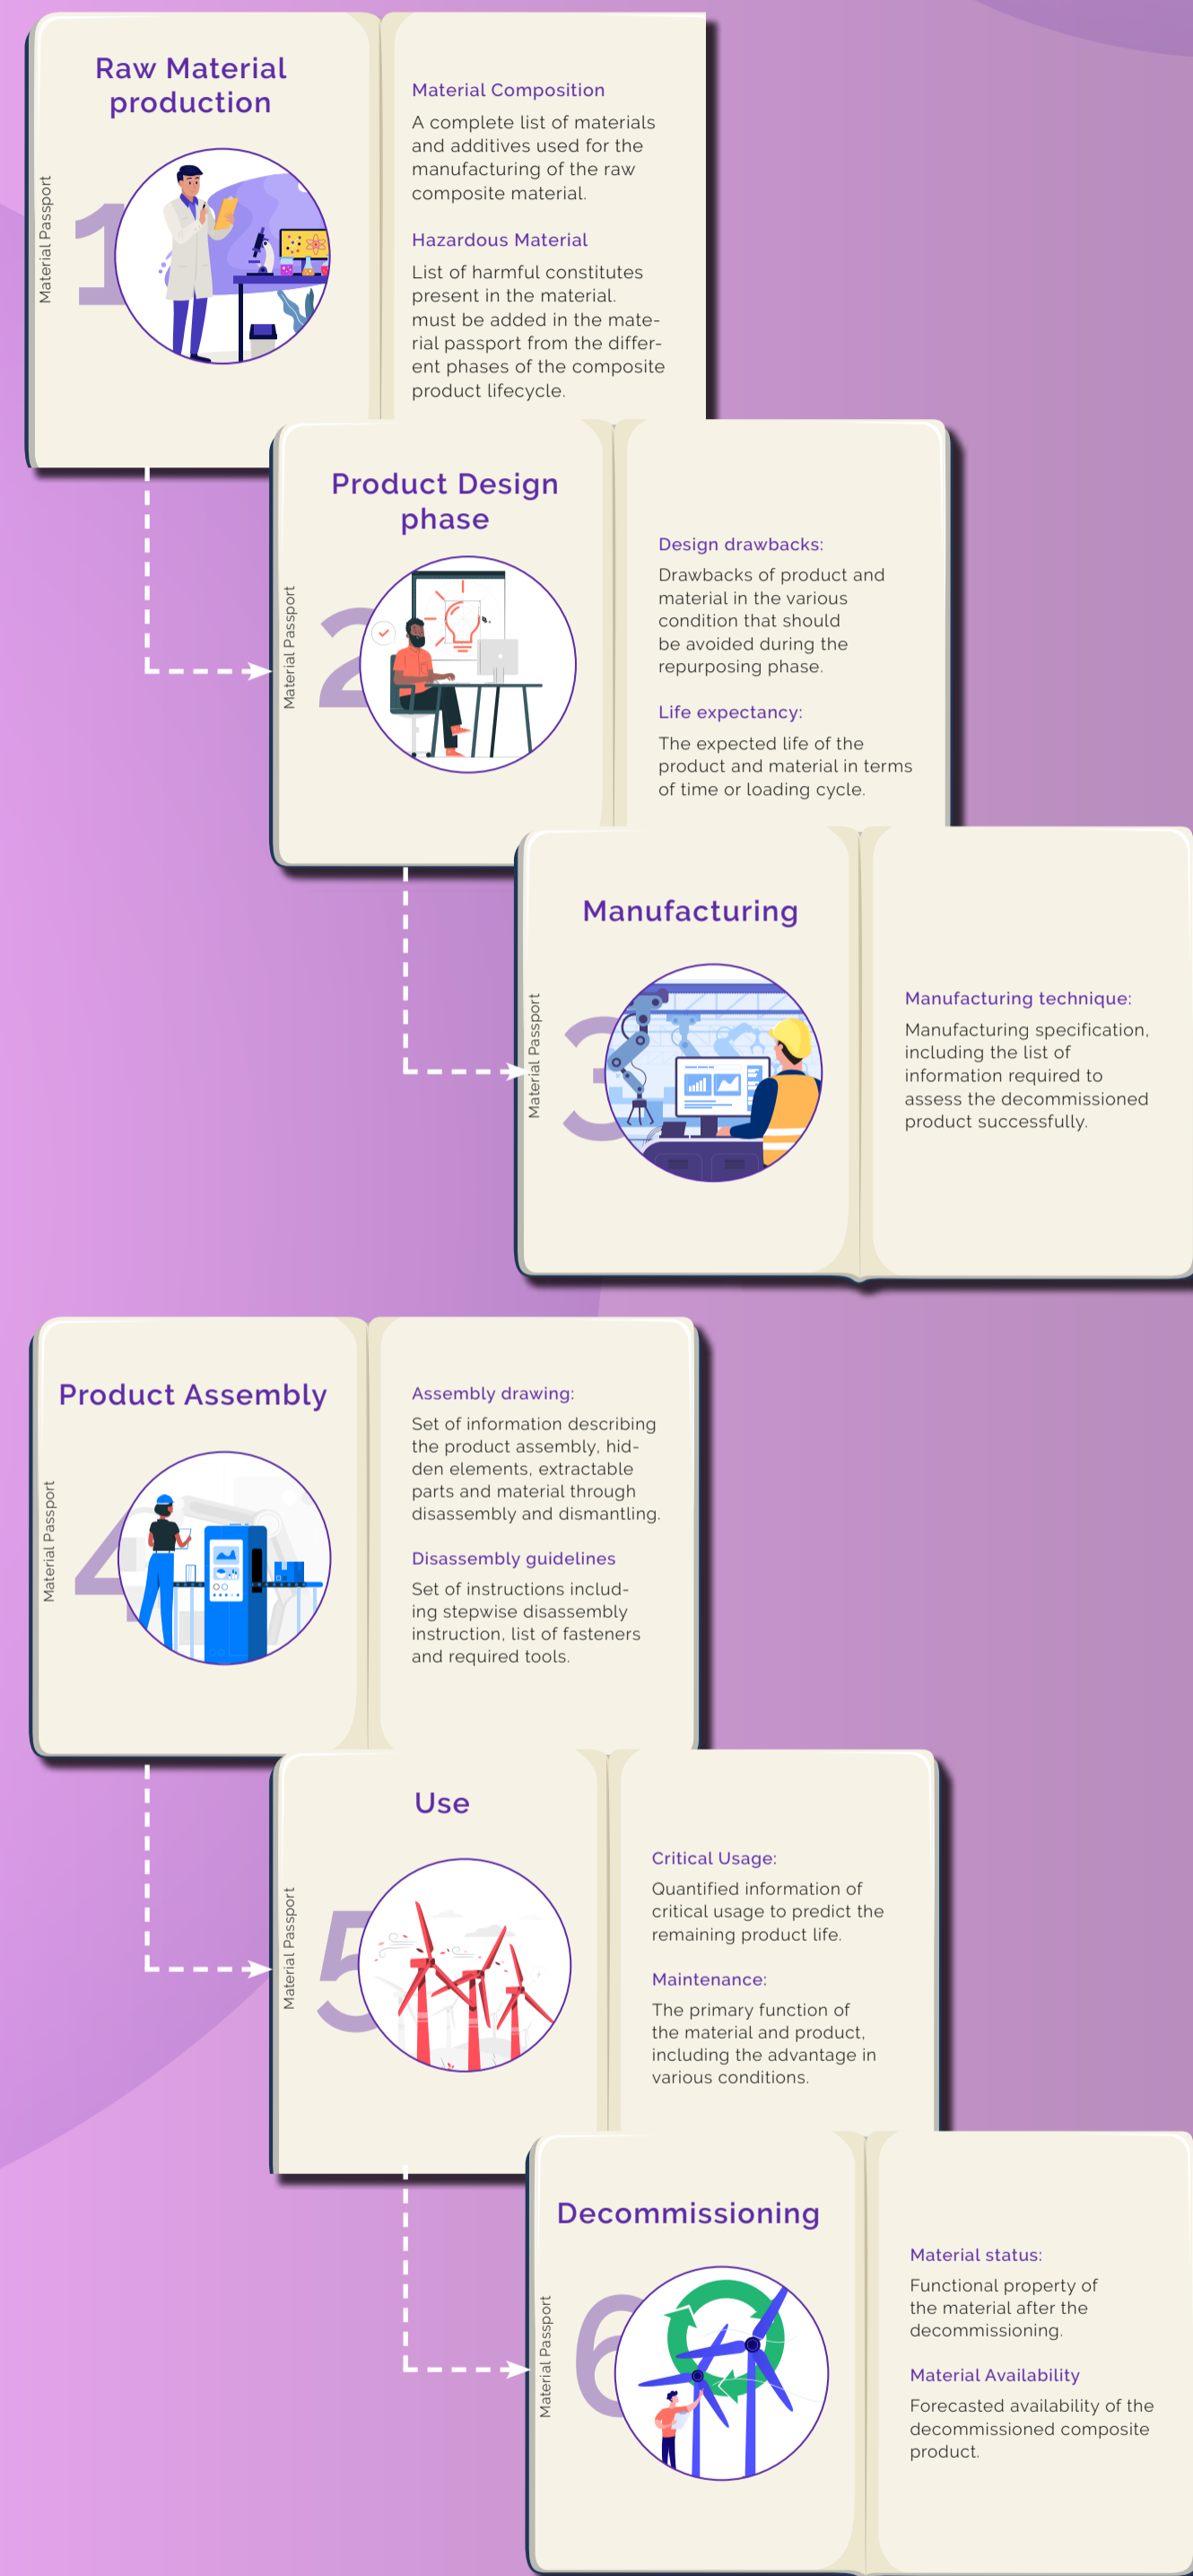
Raw Material production

Material Passport

1

Material Composition

A complete list of materials and additives used for the manufacturing of the raw composite material.

Hazardous Material

List of harmful constitutes present in the material. must be added in the material passport from the different phases of the composite product lifecycle.

Product Design phase

Material Passport

2

Design drawbacks:

Drawbacks of product and material in the various condition that should be avoided during the repurposing phase.

Life expectancy:

The expected life of the product and material in terms of time or loading cycle.

Manufacturing

Material Passport

3

Manufacturing technique:

Manufacturing specification, including the list of information required to assess the decommissioned product successfully.

Product Assembly

Material Passport

4

Assembly drawing:

Set of information describing the product assembly, hidden elements, extractable parts and material through disassembly and dismantling.

Disassembly guidelines

Set of instructions including stepwise disassembly instruction, list of fasteners and required tools.

Use

Material Passport

5

Critical Usage:

Quantified information of critical usage to predict the remaining product life.

Maintenance:

The primary function of the material and product, including the advantage in various conditions.

Decommissioning

Material Passport

6

Material status:

Functional property of the material after the decommissioning.

Material Availability

Forecasted availability of the decommissioned composite product.